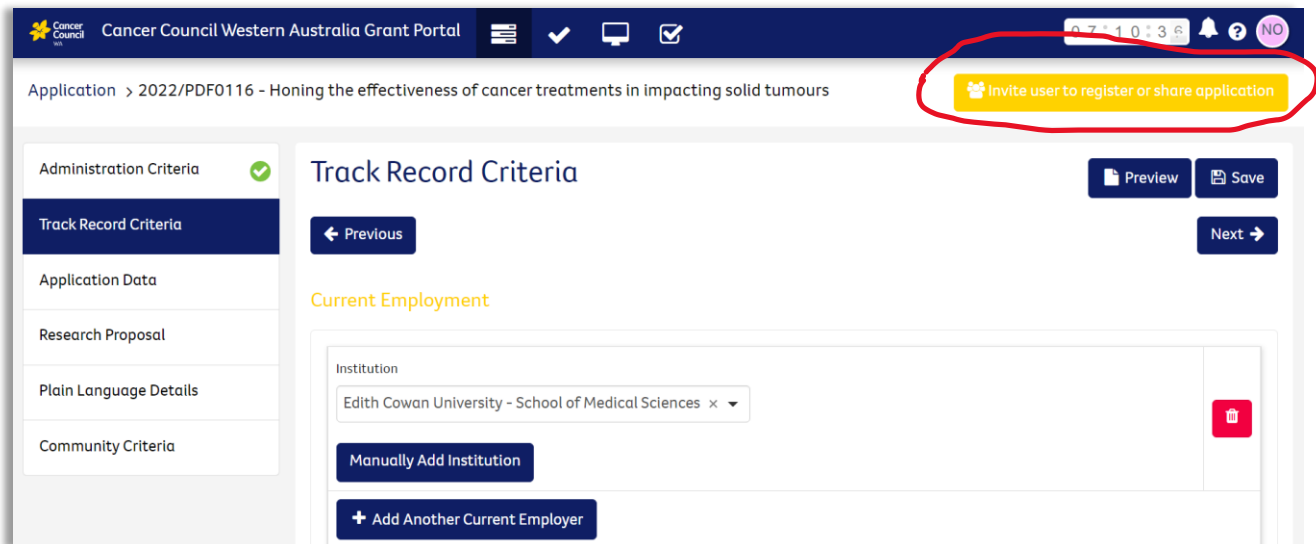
Cancer Council WA

Cancer Council Western Australia Grant Portal

0 7 : 1 0 : 3 6

NO

Application > 2022/PDF0116 - Honing the effectiveness of cancer treatments in impacting solid tumours

Invite user to register or share application

Administration Criteria

Track Record Criteria

Application Data

Research Proposal

Plain Language Details

Community Criteria

Track Record Criteria

Preview

Save

Previous

Next

Current Employment

Institution

Edith Cowan University - School of Medical Sciences ×

Manually Add Institution

Add Another Current Employer